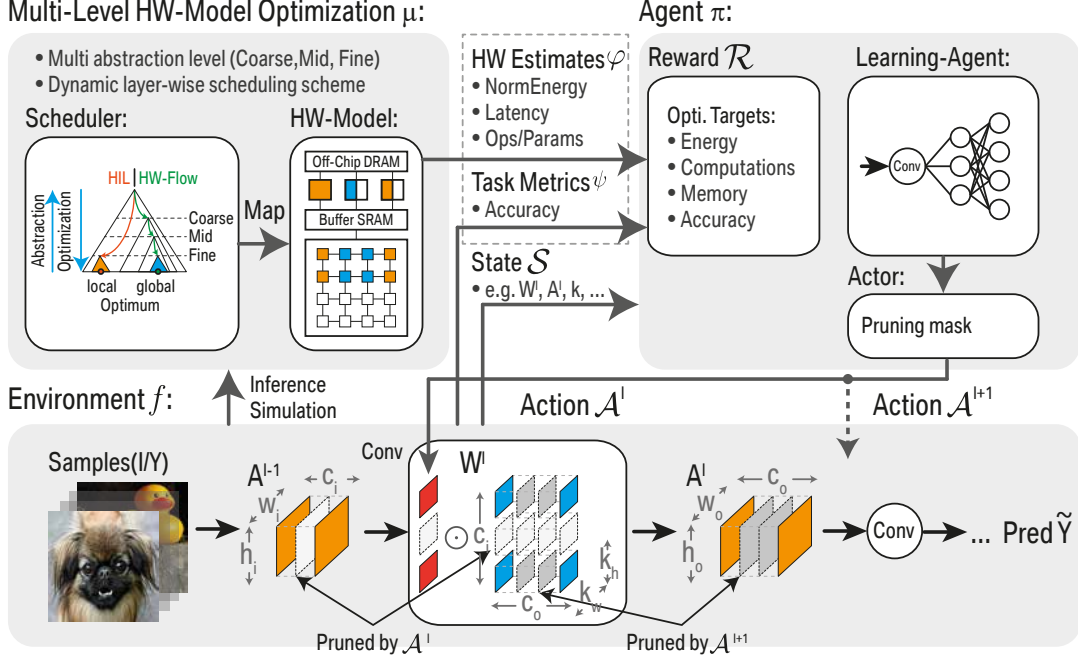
Multi-Level HW-Model Optimization $\mu$:

Agent $\pi$:

• Multi abstraction level (Coarse,Mid, Fine)
• Dynamic layer-wise scheduling scheme

Scheduler:

HW-Model:

HIL | HW-Flow

Abstraction

Optimization

Coarse

Mid

Fine

local

global

Optimum

Map

Off-Chip DRAM

Buffer SRAM

HW Estimates $\varphi$
• NormEnergy
• Latency
• Ops/Params

Task Metrics $\psi$
• Accuracy

State $\mathcal{S}$
• e.g. $W^l$, $A^l$, k, ...

Reward $\mathcal{R}$

Opti. Targets:
• Energy
• Computations
• Memory
• Accuracy

Learning-Agent:

Conv

Actor:

Pruning mask

Inference Simulation

Environment $f$:

Action $\mathcal{A}^l$

Action $\mathcal{A}^{l+1}$

Samples(I/Y)

Conv

$A^{l-1}$

$c_i$

$w_i$

$h_i$

$W^l$

$\odot$

$c_i$

$k_h$

$k_w$

$c_o$

$A^l$

$c_o$

$w_o$

$h_o$

Conv

... Pred $\widetilde{Y}$

Pruned by $\mathcal{A}^l$

Pruned by $\mathcal{A}^{l+1}$